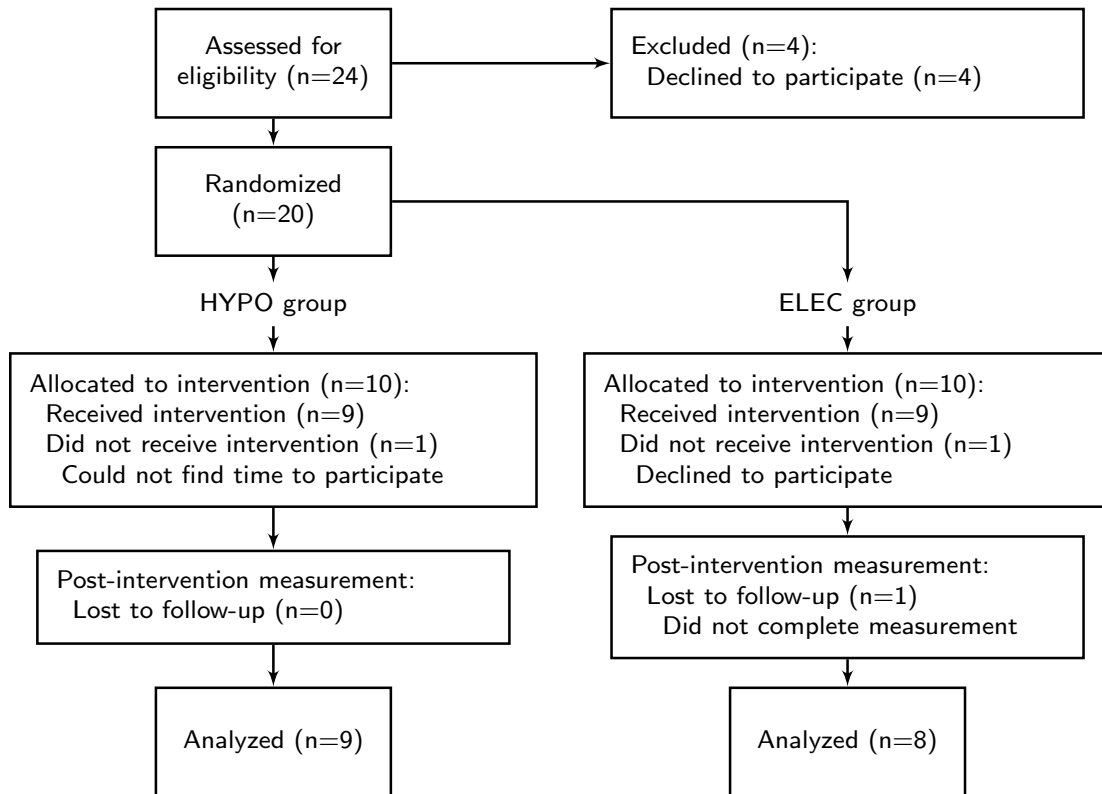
Assessed for eligibility (n=24)

Excluded (n=4):
Declined to participate (n=4)

Randomized (n=20)

HYPO group

ELEC group

Allocated to intervention (n=10):
Received intervention (n=9)
Did not receive intervention (n=1)
Could not find time to participate

Allocated to intervention (n=10):
Received intervention (n=9)
Did not receive intervention (n=1)
Declined to participate

Post-intervention measurement:
Lost to follow-up (n=0)

Post-intervention measurement:
Lost to follow-up (n=1)
Did not complete measurement

Analyzed (n=9)

Analyzed (n=8)